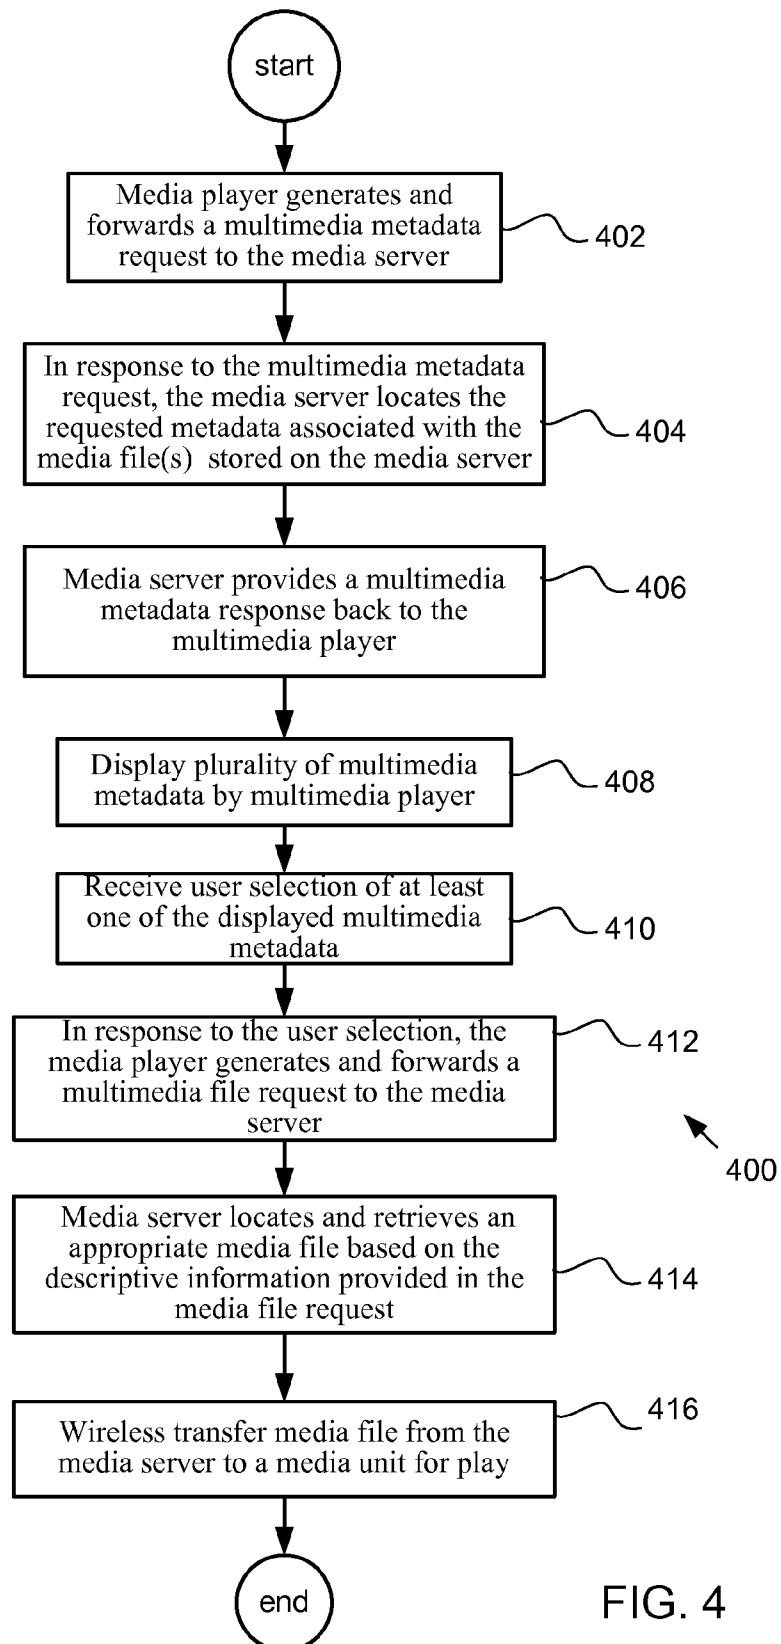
start

Media player generates and forwards a multimedia metadata request to the media server

402

In response to the multimedia metadata request, the media server locates the requested metadata associated with the media file(s) stored on the media server

404

Media server provides a multimedia metadata response back to the multimedia player

406

Display plurality of multimedia metadata by multimedia player

408

Receive user selection of at least one of the displayed multimedia metadata

410

In response to the user selection, the media player generates and forwards a multimedia file request to the media server

412

400

Media server locates and retrieves an appropriate media file based on the descriptive information provided in the media file request

414

Wireless transfer media file from the media server to a media unit for play

416

end

FIG. 4